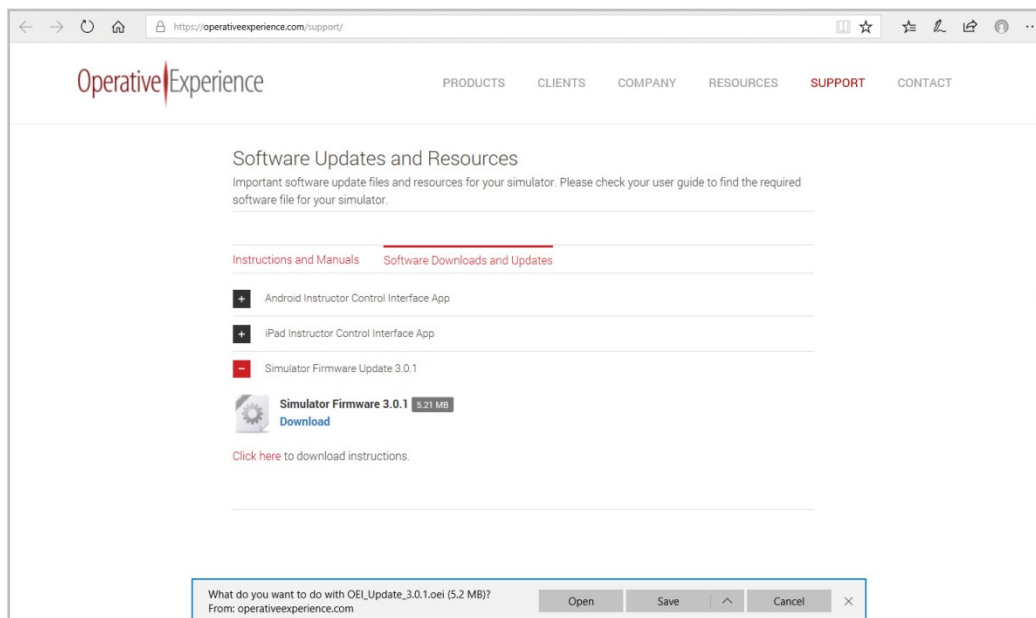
https://operativeexperience.com/support/

Operative Experience

PRODUCTS CLIENTS COMPANY RESOURCES SUPPORT CONTACT

Software Updates and Resources

Important software update files and resources for your simulator. Please check your user guide to find the required software file for your simulator.

Instructions and Manuals Software Downloads and Updates

+ Android Instructor Control Interface App

+ iPad Instructor Control Interface App

− Simulator Firmware Update 3.0.1

Simulator Firmware 3.0.1 5.21 MB
Download

Click here to download instructions.

What do you want to do with OEI_Update_3.0.1.oei (5.2 MB)?
From: operativeexperience.com

Open Save Cancel ×